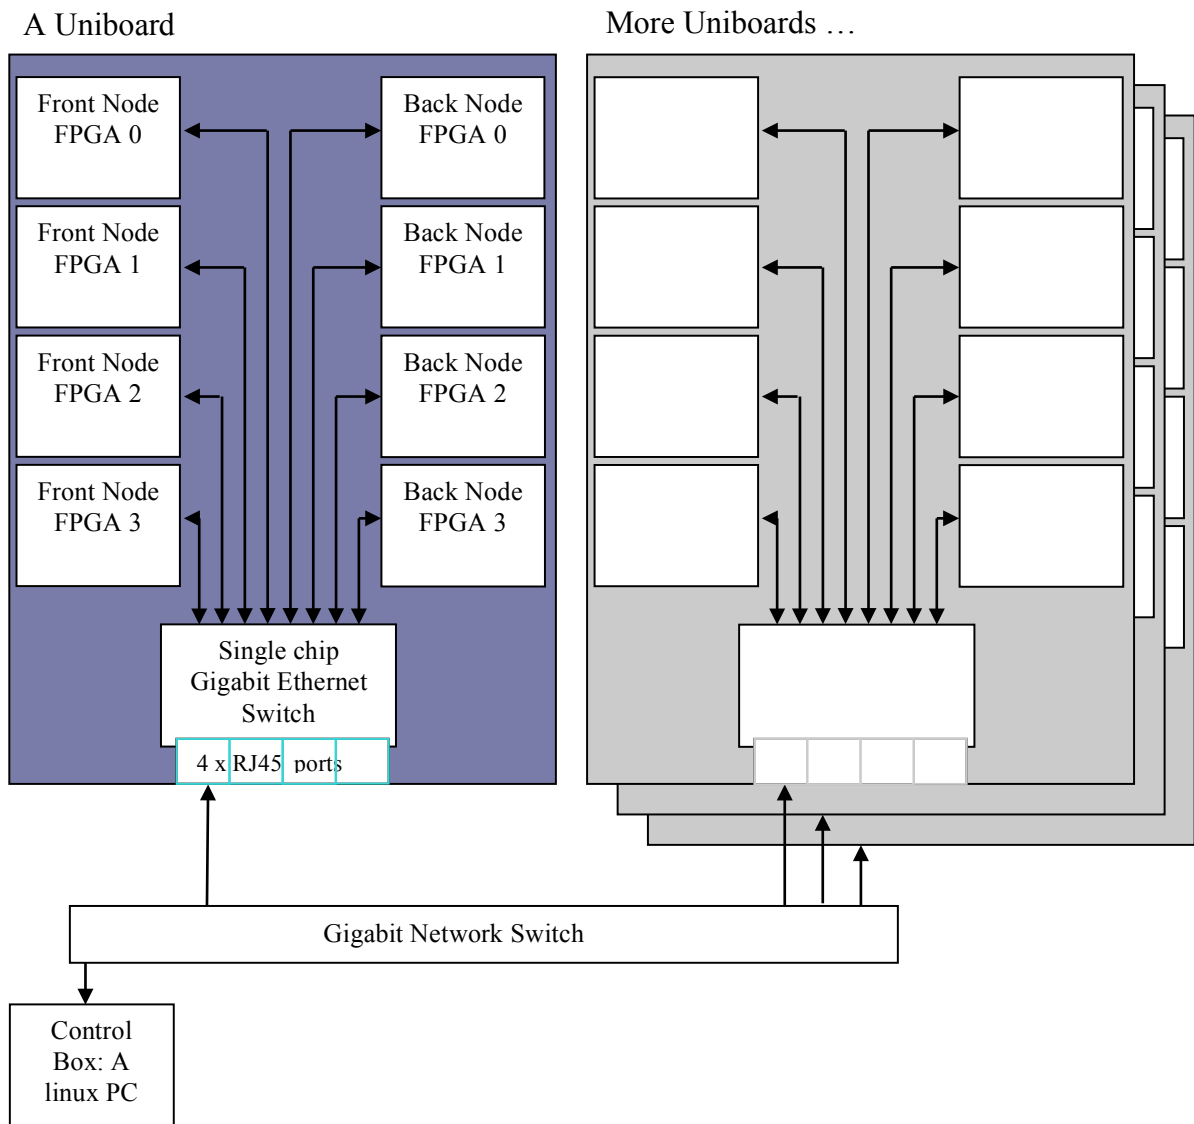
A Uniboard

Front Node FPGA 0

Front Node FPGA 1

Front Node FPGA 2

Front Node FPGA 3

Back Node FPGA 0

Back Node FPGA 1

Back Node FPGA 2

Back Node FPGA 3

Single chip Gigabit Ethernet Switch

4 x RJ45 ports

More Uniboards …

Gigabit Network Switch

Control Box: A linux PC